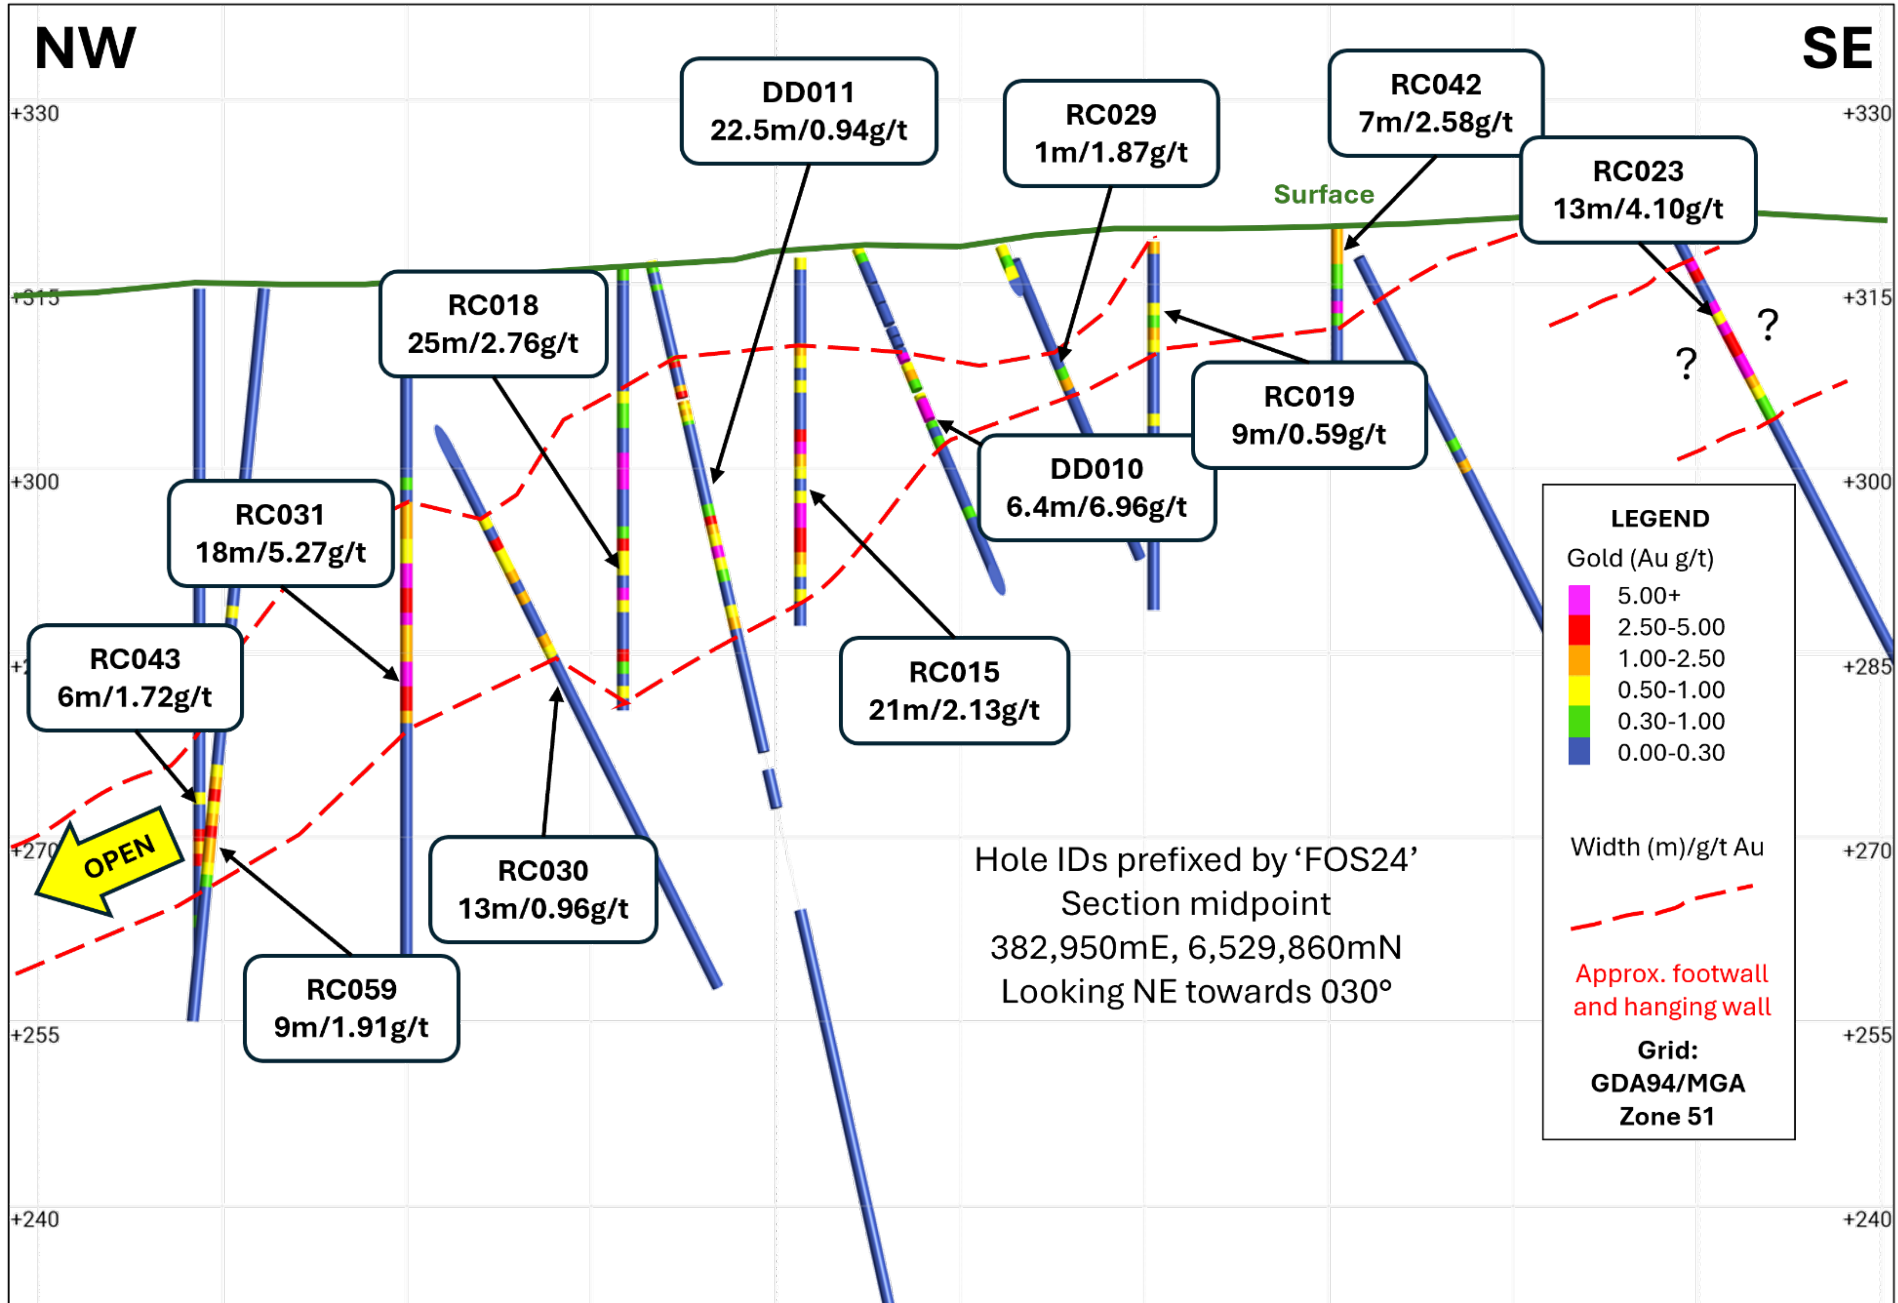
NW

SE

+330

+330

DD011
22.5m/0.94g/t

RC029
1m/1.87g/t

RC042
7m/2.58g/t

RC023
13m/4.10g/t

Surface

+315

+315

RC018
25m/2.76g/t

?

?

RC019
9m/0.59g/t

+300

DD010
6.4m/6.96g/t

+300

RC031
18m/5.27g/t

LEGEND
Gold (Au g/t)
5.00+
2.50-5.00
1.00-2.50
0.50-1.00
0.30-1.00
0.00-0.30

RC043
6m/1.72g/t

+1

RC015
21m/2.13g/t

+285

+270

OPEN

RC030
13m/0.96g/t

Hole IDs prefixed by ‘FOS24’
Section midpoint
382,950mE, 6,529,860mN
Looking NE towards 030°

Width (m)/g/t Au

+270

RC059
9m/1.91g/t

Approx. footwall and hanging wall

+255

+255

Grid:
GDA94/MGA
Zone 51

+240

+240